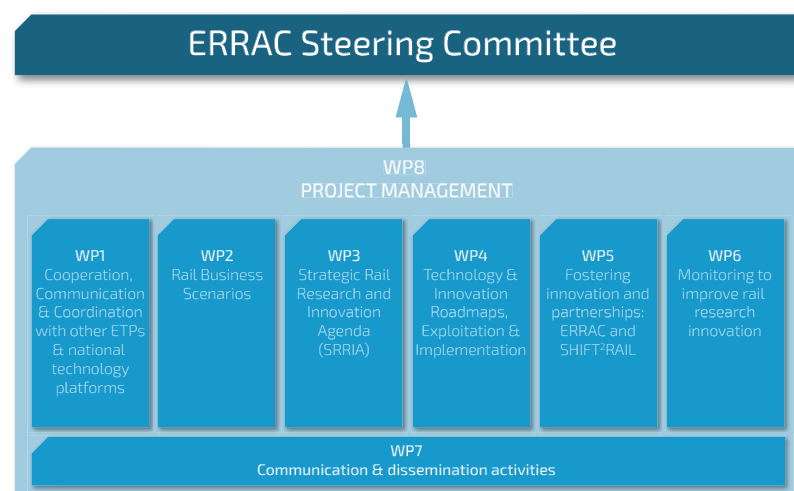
ERRAC Steering Committee

WP8
PROJECT MANAGEMENT

WP1
Cooperation, Communication & Coordination with other ETPs & national technology platforms

WP2
Rail Business Scenarios

WP3
Strategic Rail Research and Innovation Agenda (SRRIA)

WP4
Technology & Innovation Roadmaps, Exploitation & Implementation

WP5
Fostering innovation and partnerships: ERRAC and SHIFT$^2$RAIL

WP6
Monitoring to improve rail research innovation

WP7
Communication & dissemination activities